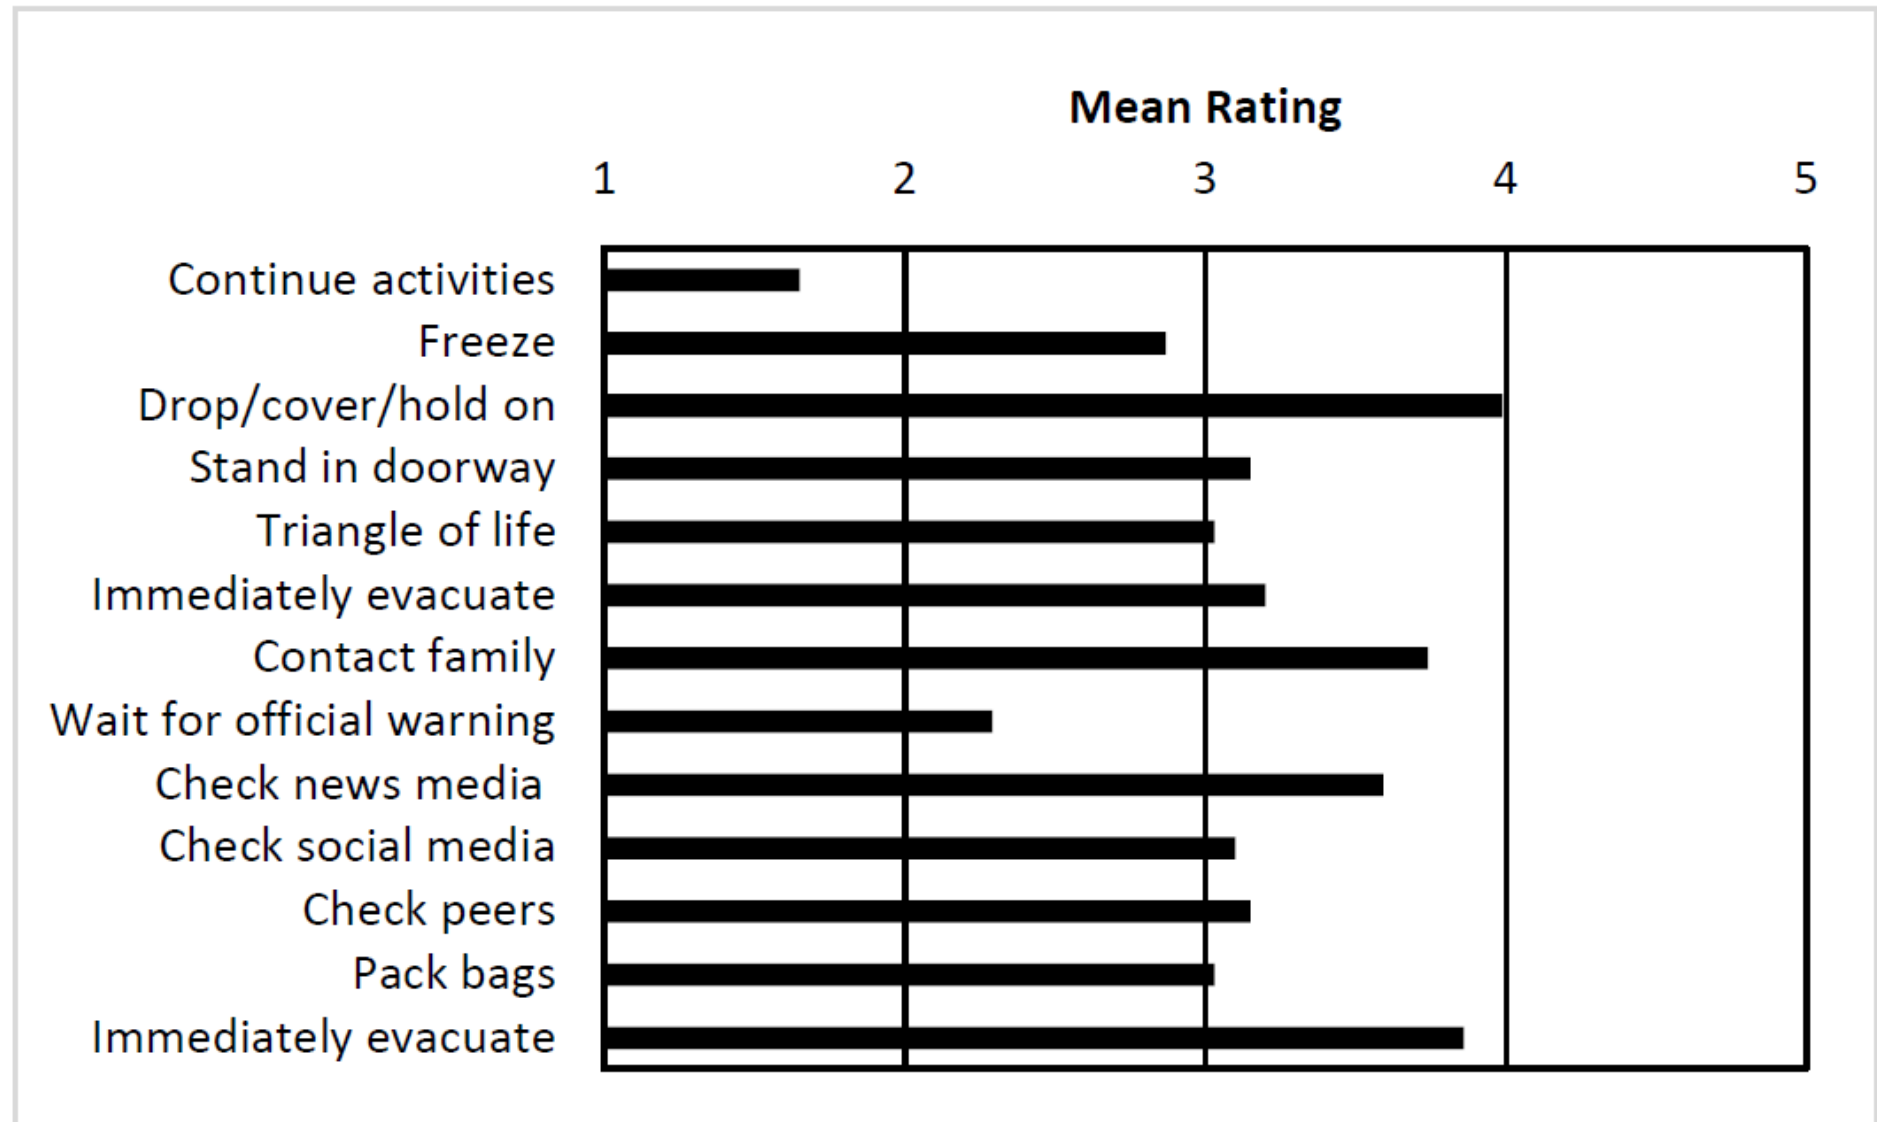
Mean Rating

1 2 3 4 5

Continue activities
Freeze
Drop/cover/hold on
Stand in doorway
Triangle of life
Immediately evacuate
Contact family
Wait for official warning
Check news media
Check social media
Check peers
Pack bags
Immediately evacuate